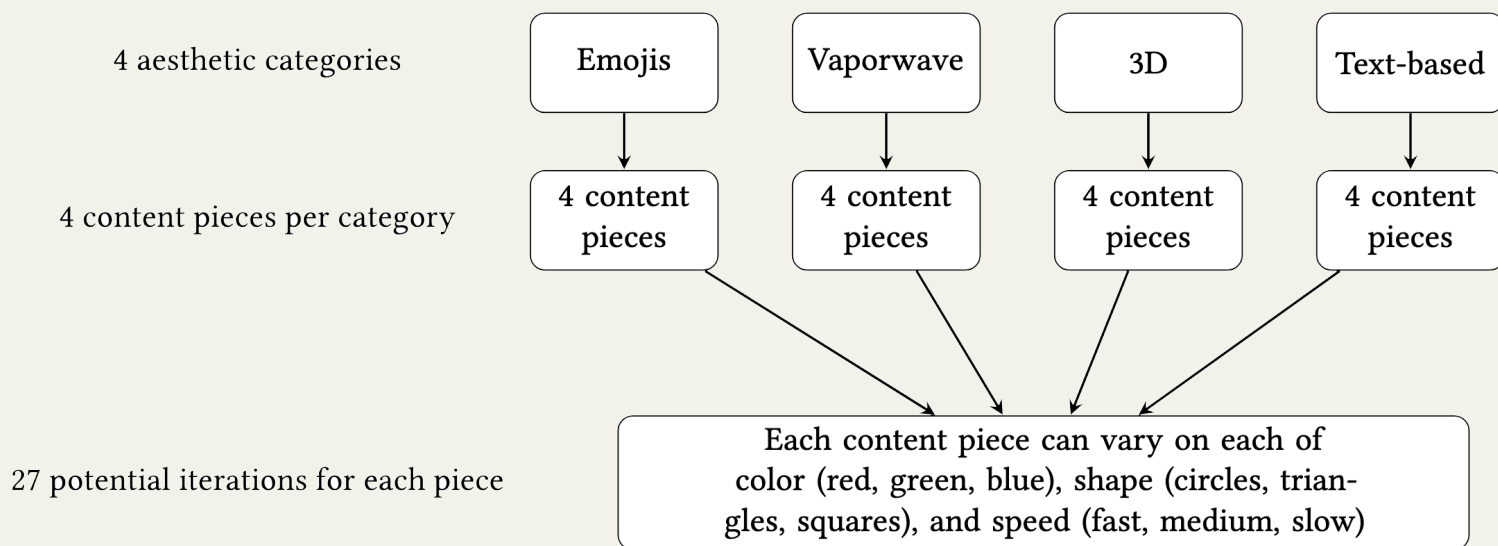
4 aesthetic categories

Emojis

Vaporwave

3D

Text-based

4 content pieces per category

4 content pieces

4 content pieces

4 content pieces

4 content pieces

27 potential iterations for each piece

Each content piece can vary on each of color (red, green, blue), shape (circles, triangles, squares), and speed (fast, medium, slow)